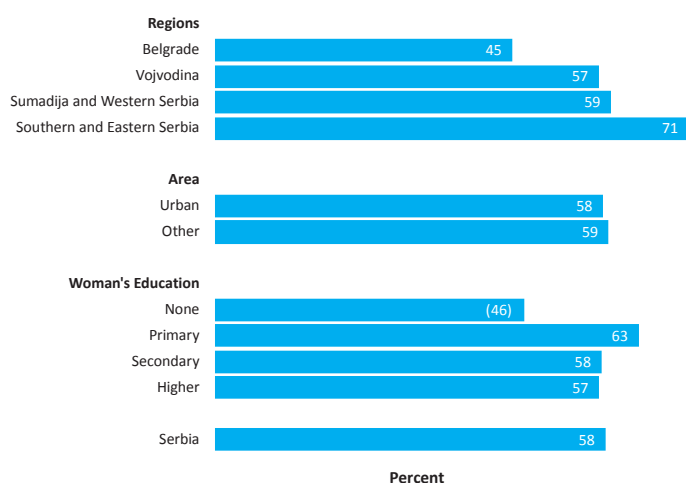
Regions
Belgrade 45
Vojvodina 57
Sumadija and Western Serbia 59
Southern and Eastern Serbia 71

Area
Urban 58
Other 59

Woman's Education
None (46)
Primary 63
Secondary 58
Higher 57

Serbia 58

Percent